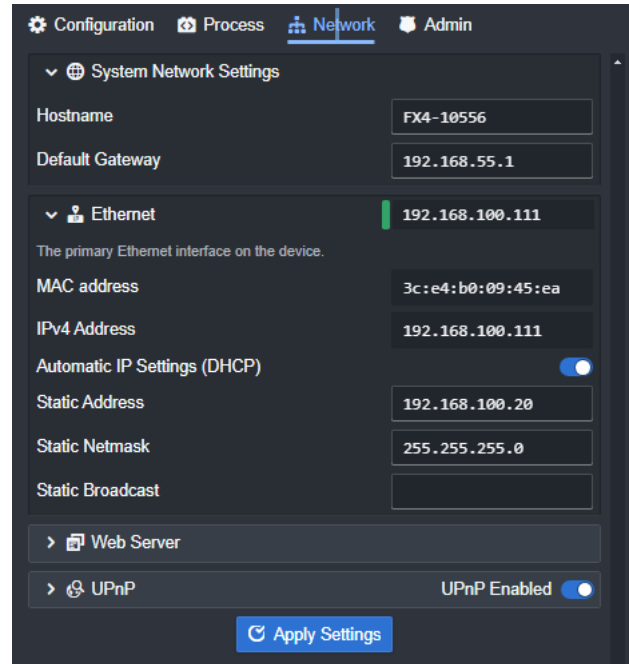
Configuration Process Network Admin

System Network Settings

Hostname FX4-10556

Default Gateway 192.168.55.1

Ethernet 192.168.100.111

The primary Ethernet interface on the device.

MAC address 3c:e4:b0:09:45:ea

IPv4 Address 192.168.100.111

Automatic IP Settings (DHCP)

Static Address 192.168.100.20

Static Netmask 255.255.255.0

Static Broadcast

Web Server

UPnP UPnP Enabled

Apply Settings